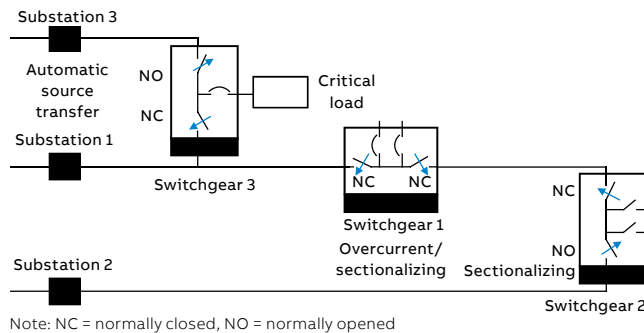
Substation 3

Automatic source transfer

NO

NC

Critical load

Substation 1

Switchgear 3

NC NC

Switchgear 1

Overcurrent/ sectionalizing

NC

NO

Sectionalizing

Substation 2

Switchgear 2

Note: NC = normally closed, NO = normally opened